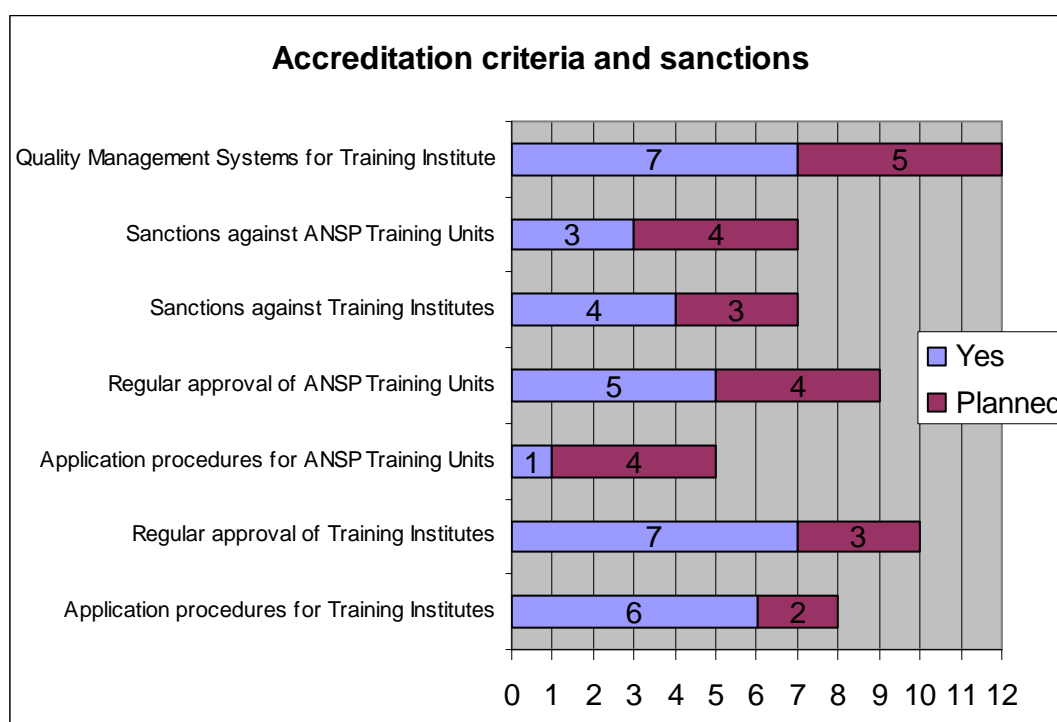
Accreditation criteria and sanctions

Quality Management Systems for Training Institute 7 5

Sanctions against ANSP Training Units 3 4

Sanctions against Training Institutes 4 3

Regular approval of ANSP Training Units 5 4

Application procedures for ANSP Training Units 1 4

Regular approval of Training Institutes 7 3

Application procedures for Training Institutes 6 2

0 1 2 3 4 5 6 7 8 9 10 11 12

Yes
Plannec